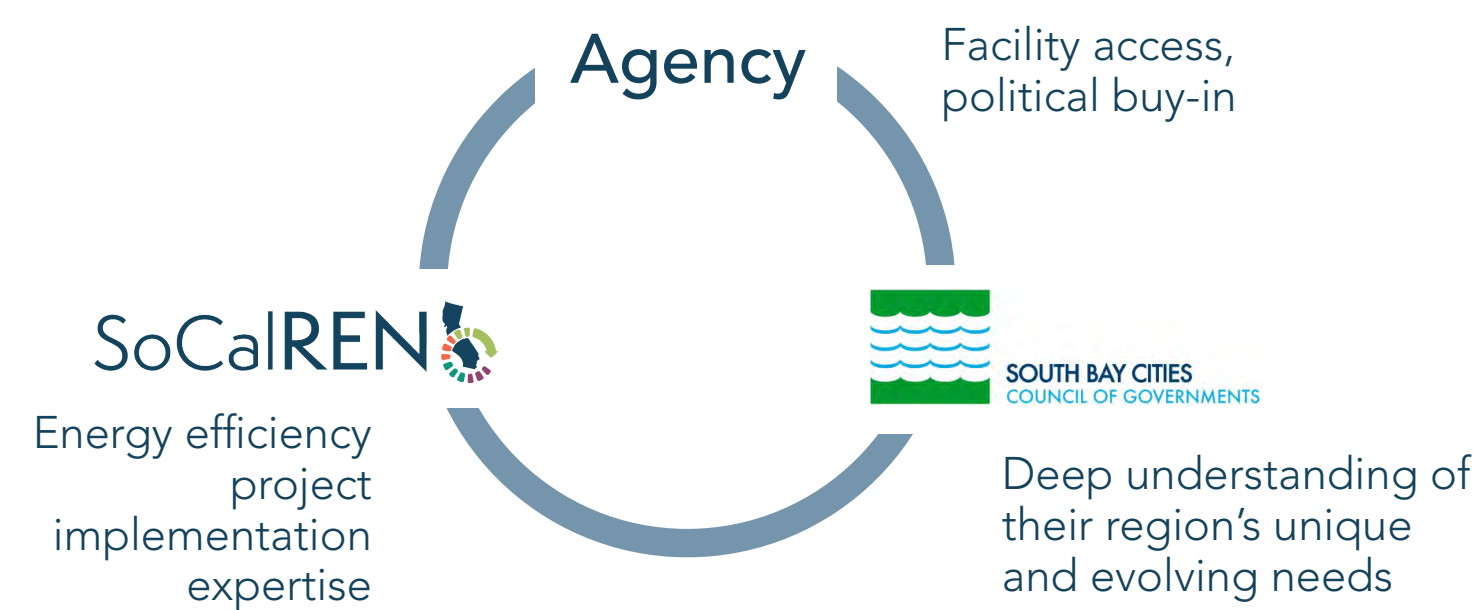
Agency

Facility access, political buy-in

SoCalREN

Energy efficiency project implementation expertise

SOUTH BAY CITIES
COUNCIL OF GOVERNMENTS

Deep understanding of their region’s unique and evolving needs